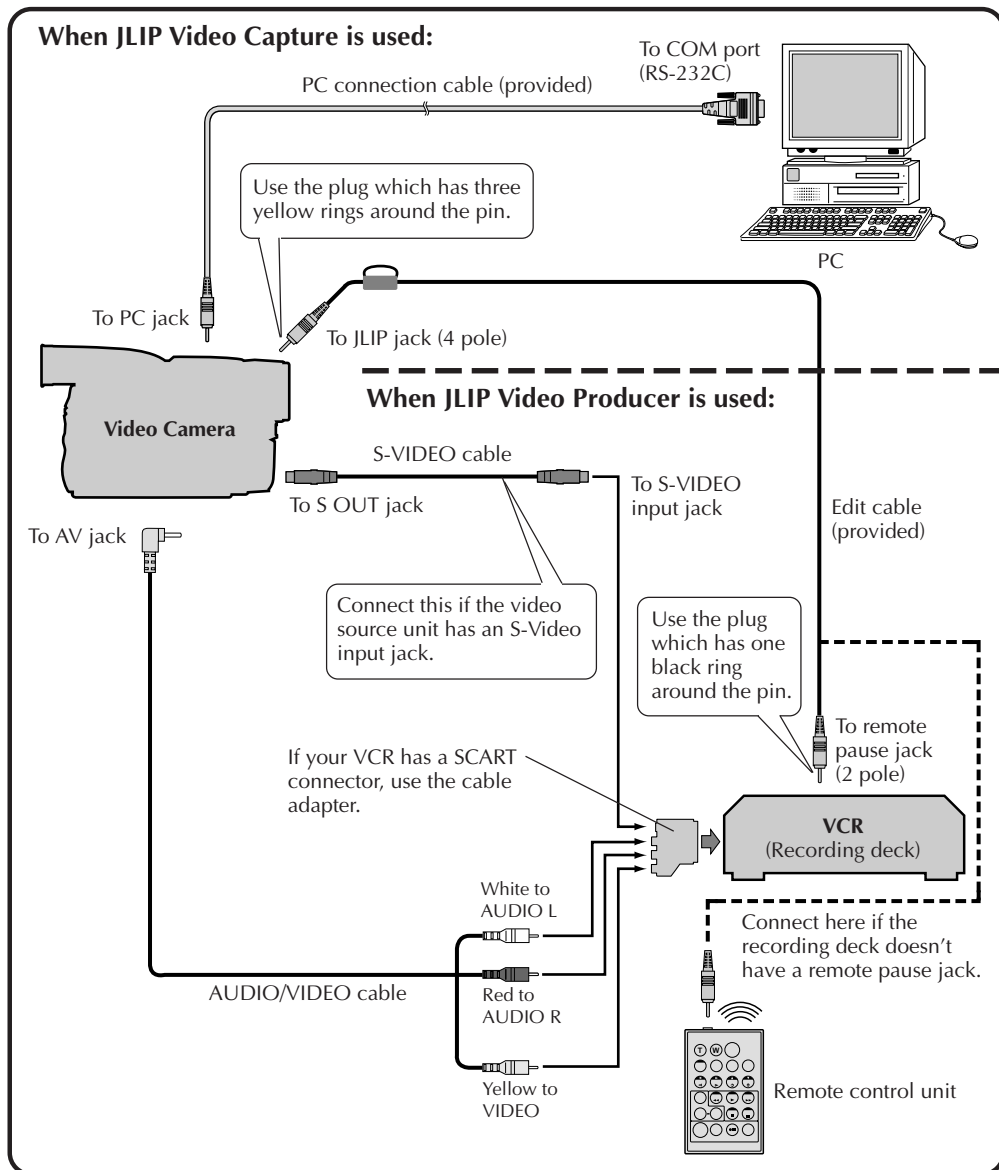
When JLIP Video Capture is used:

To COM port (RS-232C)

PC connection cable (provided)

Use the plug which has three yellow rings around the pin.

PC

To PC jack

To JLIP jack (4 pole)

When JLIP Video Producer is used:

Video Camera

S-VIDEO cable

To S OUT jack

To S-VIDEO input jack

Edit cable (provided)

To AV jack

Connect this if the video source unit has an S-Video input jack.

Use the plug which has one black ring around the pin.

To remote pause jack (2 pole)

If your VCR has a SCART connector, use the cable adapter.

VCR
(Recording deck)

White to AUDIO L

Connect here if the recording deck doesn't have a remote pause jack.

AUDIO/VIDEO cable

Red to AUDIO R

Yellow to VIDEO

T W

Remote control unit